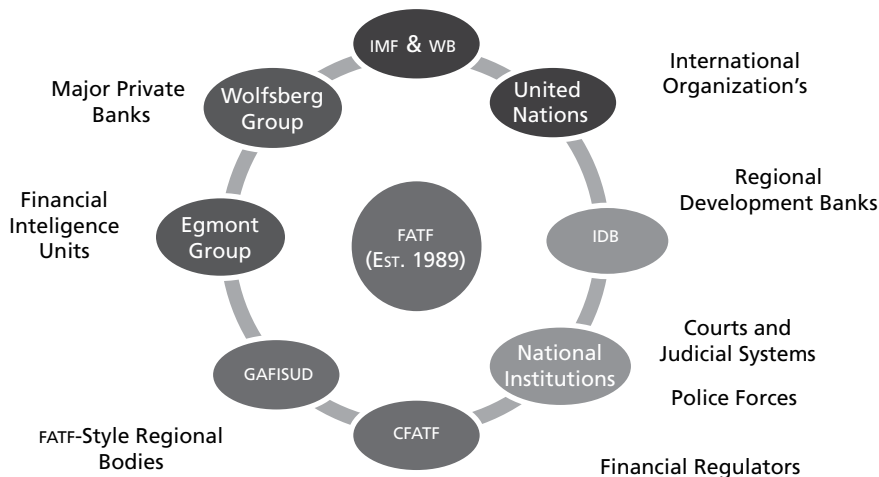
IMF & WB

International Organization’s

United Nations

Major Private Banks

Wolfsberg Group

Regional Development Banks

Financial Inteligence Units

Egmont Group

FATF (Est. 1989)

IDB

Courts and Judicial Systems

National Institutions

Police Forces

GAFISUD

CFATF

FATF-Style Regional Bodies

Financial Regulators